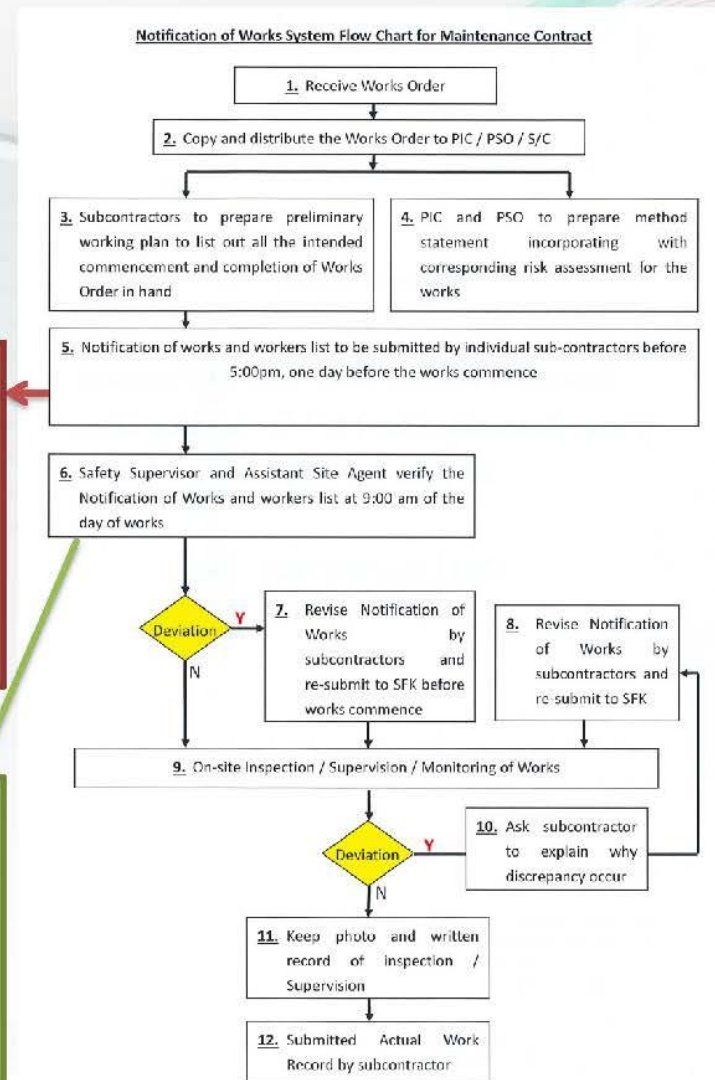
Notification of Works System Flow Chart for Maintenance Contract

1. Receive Works Order

2. Copy and distribute the Works Order to PIC / PSO / S/C

3. Subcontractors to prepare preliminary working plan to list out all the intended commencement and completion of Works Order in hand

4. PIC and PSO to prepare method statement incorporating with corresponding risk assessment for the works

5. Notification of works and workers list to be submitted by individual sub-contractors before 5:00pm, one day before the works commence

6. Safety Supervisor and Assistant Site Agent verify the Notification of Works and workers list at 9:00 am of the day of works

Deviation

Y

N

7. Revise Notification of Works by subcontractors and re-submit to SFK before works commence

8. Revise Notification of Works by subcontractors and re-submit to SFK

9. On-site Inspection / Supervision / Monitoring of Works

Deviation

Y

N

10. Ask subcontractor to explain why discrepancy occur

11. Keep photo and written record of inspection / Supervision

12. Submitted Actual Work Record by subcontractor